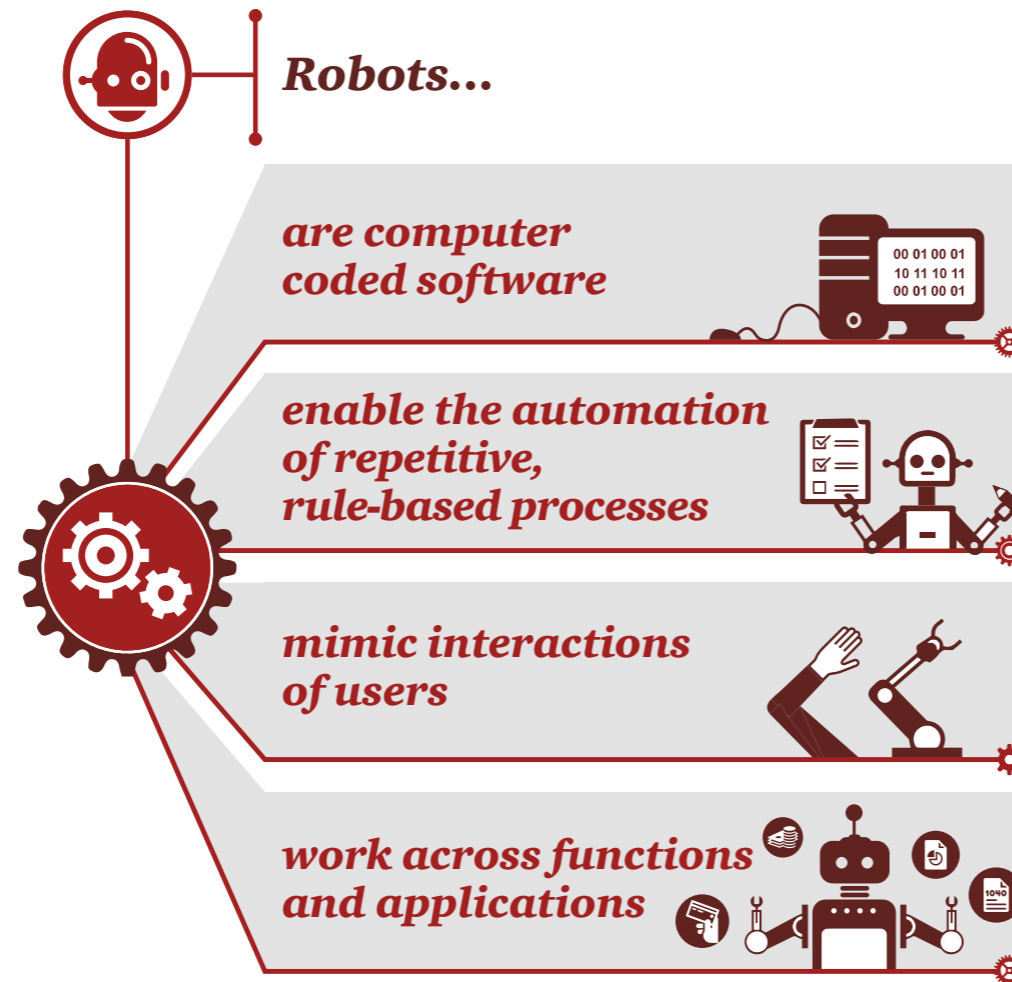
Robots...

are computer coded software

00 01 00 01
10 11 10 11
00 01 00 01

enable the automation of repetitive, rule-based processes

mimic interactions of users

work across functions and applications

1040